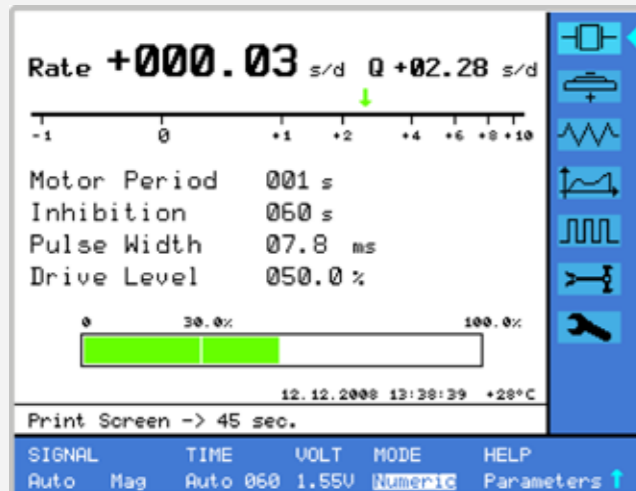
Rate +000.03 s/d Q +02.28 s/d

-1 0 +1 +2 +4 +6 +8 +10

Motor Period 001 s
Inhibition 060 s
Pulse Width 07.8 ms
Drive Level 050.0 %

0 30.0% 100.0%

12.12.2008 13:38:39 +28°C

Print Screen -> 45 sec.

| SIGNAL | | TIME | VOLT | MODE | HELP |
|---|---|---|---|---|---|
| Auto | Mag | Auto 060 | 1.55V | Numeric | Parameters |